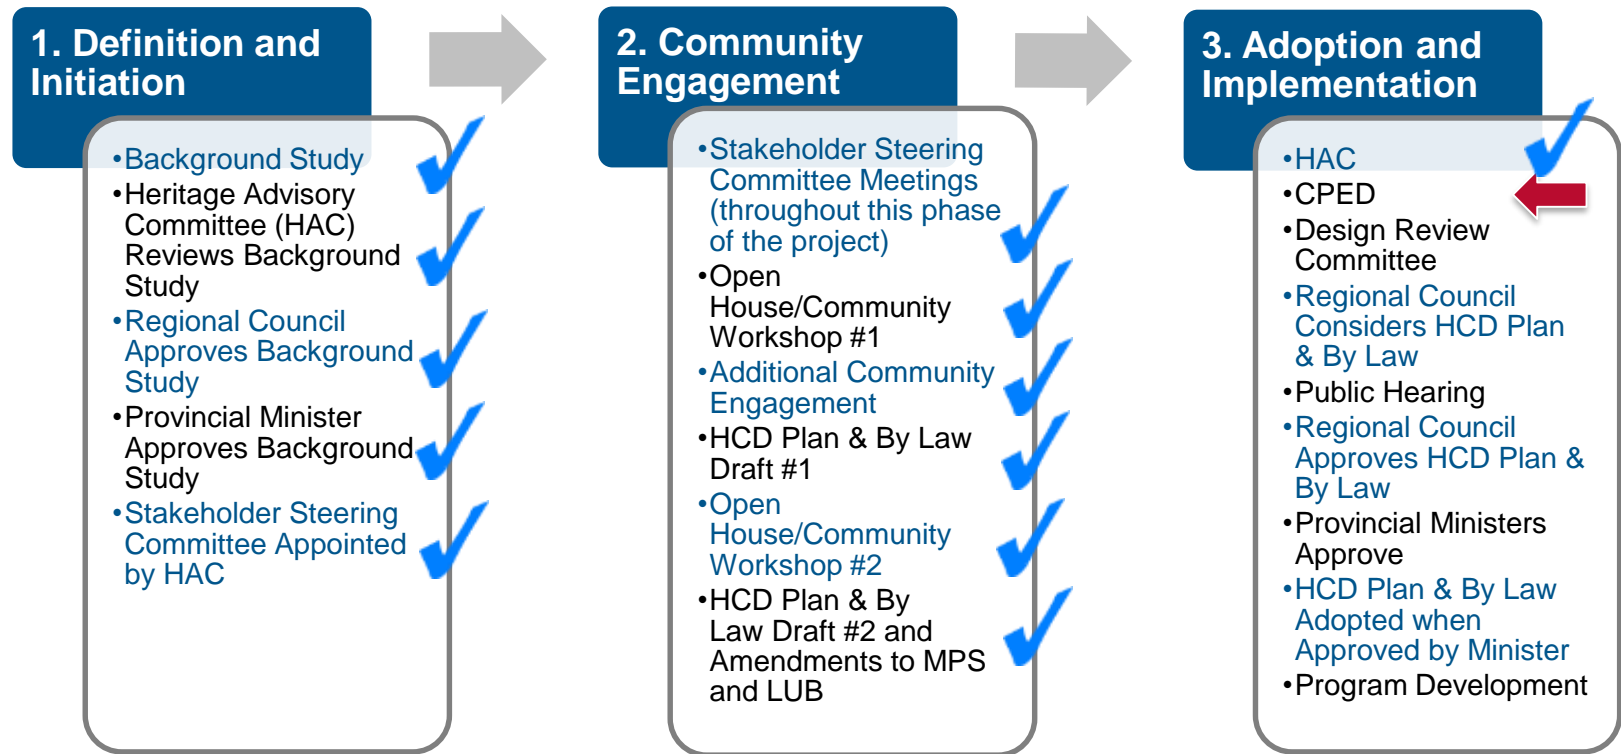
1. Definition and Initiation

•Background Study
•Heritage Advisory Committee (HAC) Reviews Background Study
•Regional Council Approves Background Study
•Provincial Minister Approves Background Study
•Stakeholder Steering Committee Appointed by HAC

2. Community Engagement

•Stakeholder Steering Committee Meetings (throughout this phase of the project)
•Open House/Community Workshop #1
•Additional Community Engagement
•HCD Plan & By Law Draft #1
•Open House/Community Workshop #2
•HCD Plan & By Law Draft #2 and Amendments to MPS and LUB

3. Adoption and Implementation

•HAC
•CPED
•Design Review Committee
•Regional Council Considers HCD Plan & By Law
•Public Hearing
•Regional Council Approves HCD Plan & By Law
•Provincial Ministers Approve
•HCD Plan & By Law Adopted when Approved by Minister
•Program Development